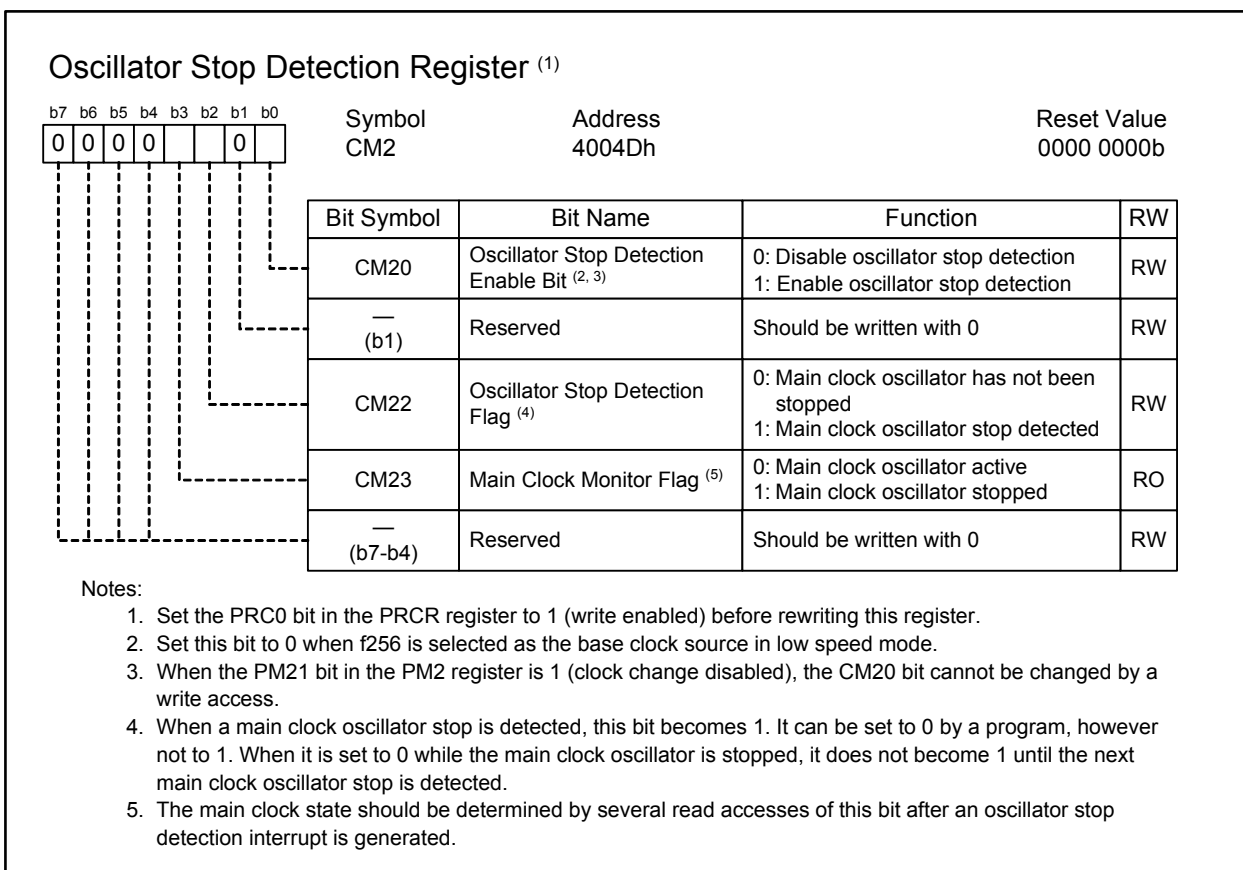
Oscillator Stop Detection Register $^{(1)}$

| b7 | b6 | b5 | b4 | b3 | b2 | b1 | b0 |
|---|---|---|---|---|---|---|---|
| 0 | 0 | 0 | 0 | | | 0 | |

Symbol
CM2

Address
4004Dh

Reset Value
0000 0000b

| Bit Symbol | Bit Name | Function | RW |
|---|---|---|---|
| CM20 | Oscillator Stop Detection Enable Bit $^{(2, 3)}$ | 0: Disable oscillator stop detection<br>1: Enable oscillator stop detection | RW |
| — (b1) | Reserved | Should be written with 0 | RW |
| CM22 | Oscillator Stop Detection Flag $^{(4)}$ | 0: Main clock oscillator has not been stopped<br>1: Main clock oscillator stop detected | RW |
| CM23 | Main Clock Monitor Flag $^{(5)}$ | 0: Main clock oscillator active<br>1: Main clock oscillator stopped | RO |
| — (b7-b4) | Reserved | Should be written with 0 | RW |

Notes:
1. Set the PRC0 bit in the PRCR register to 1 (write enabled) before rewriting this register.
2. Set this bit to 0 when f256 is selected as the base clock source in low speed mode.
3. When the PM21 bit in the PM2 register is 1 (clock change disabled), the CM20 bit cannot be changed by a write access.
4. When a main clock oscillator stop is detected, this bit becomes 1. It can be set to 0 by a program, however not to 1. When it is set to 0 while the main clock oscillator is stopped, it does not become 1 until the next main clock oscillator stop is detected.
5. The main clock state should be determined by several read accesses of this bit after an oscillator stop detection interrupt is generated.